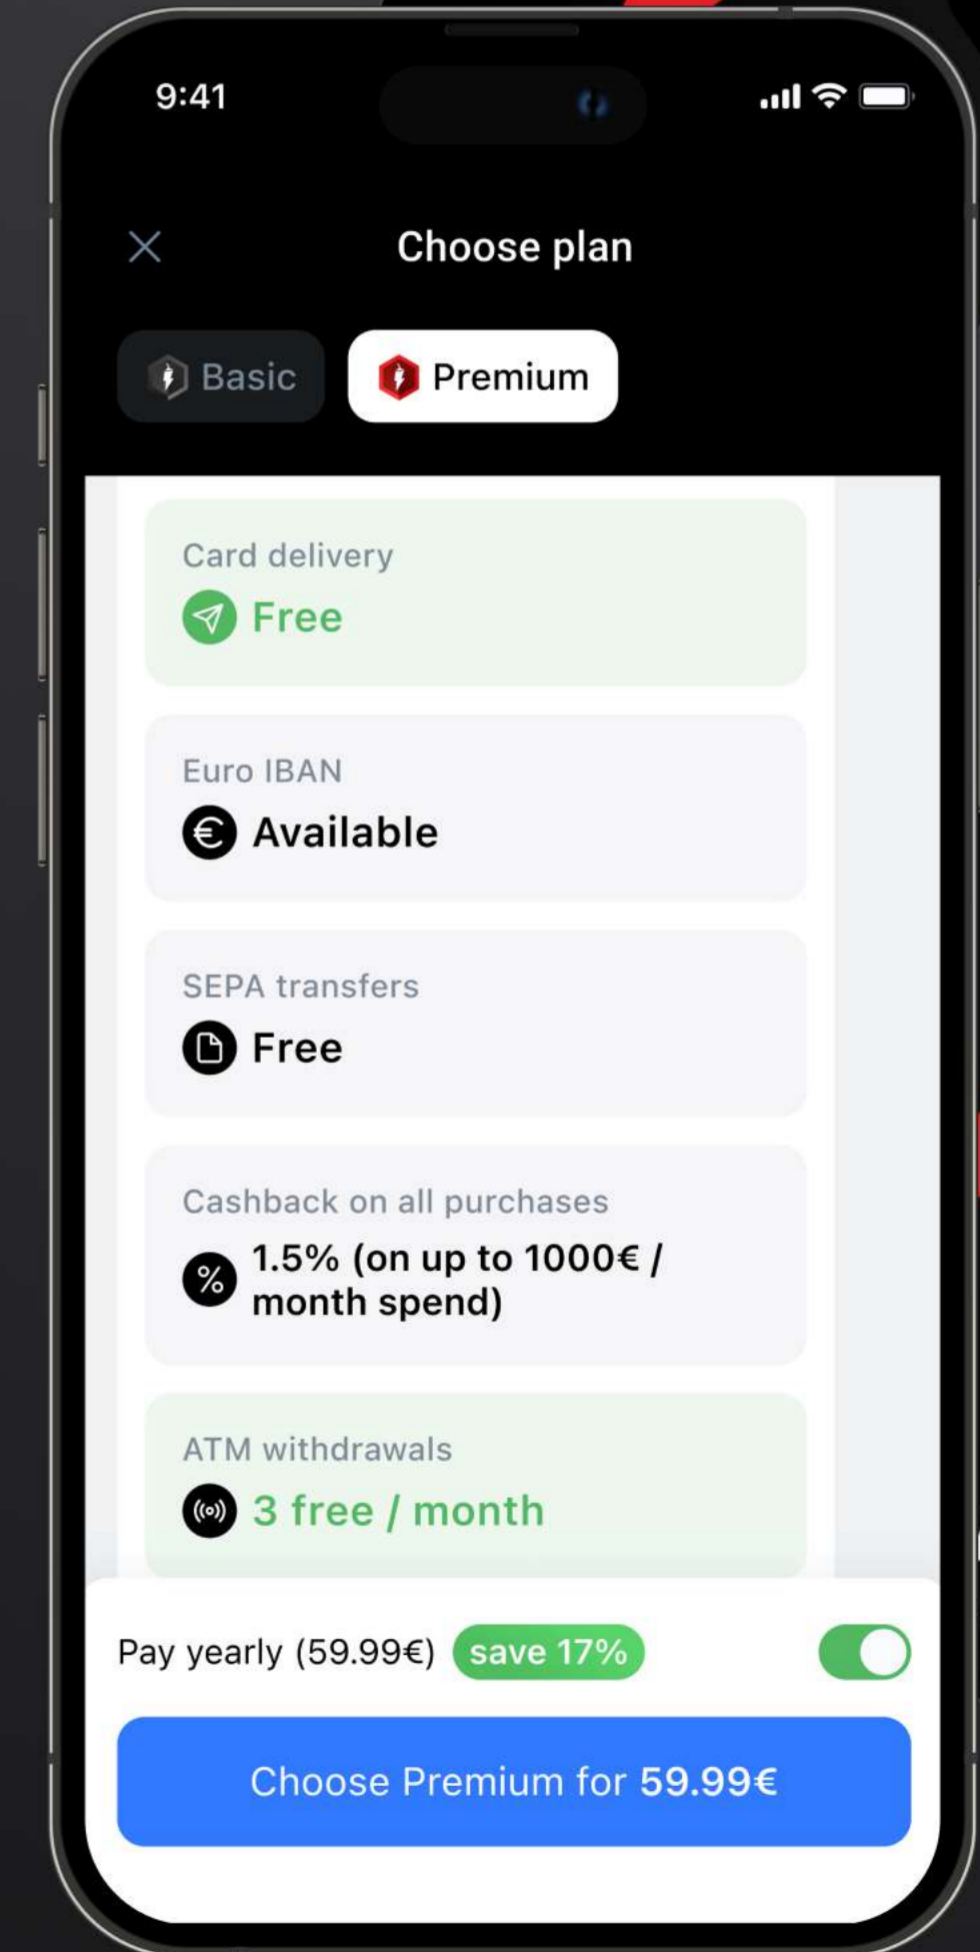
9:41

Choose plan

Basic

Premium

Card delivery

Free

Euro IBAN

Available

SEPA transfers

Free

Cashback on all purchases

1.5% (on up to 1000€ / month spend)

ATM withdrawals

3 free / month

Pay yearly (59.99€) save 17%

Choose Premium for 59.99€